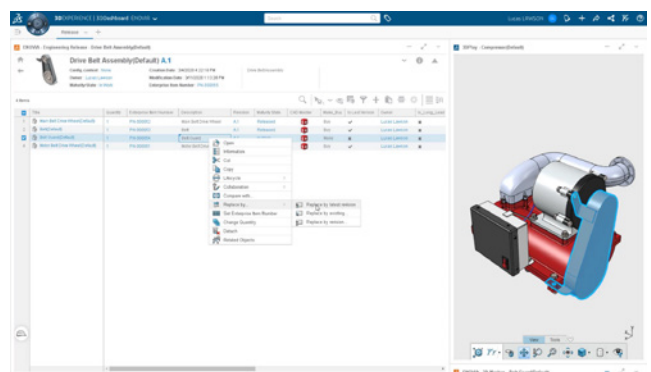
3DEXPERIENCE | 3DDashboard ENOVIA

Lucas LAWSON

Release +

ENOVIA - Engineering Release - Drive Belt Assembly(Default)

Drive Belt Assembly(Default) A.1

Config. context: None
Owner: Lucas Lawson
Maturity State: In Work

Created Date: 04/03/2024 2:21:14 PM
Modification Date: 9/11/2023 11:12:28 PM
Enterprise Item Number: PN-000001

Drive Belt Assembly

4 items

| | Title | Ins.Qty | Enterprise Item Number | Description | Revision | Maturity State | CAD Number | Make_Buy | In Local Version | Owner | Is_Long_Lead |
|---|---|---|---|---|---|---|---|---|---|---|---|
| 1 | Main Belt Drive Wheel(Default) | 1 | PN-000003 | Main Belt Drive Wheel | A.1 | Released | | Buy | ✔ | Lucas Lawson | ✖ |
| 2 | Belt(Default) | 1 | PN-000002 | Belt | A.1 | In Work | | Buy | ✔ | Lucas Lawson | ✖ |
| 3 | Belt Guard(Default) | 1 | PN-000004 | Belt Guard | A.1 | | | Make | ✔ | Lucas Lawson | ✖ |
| 4 | Main Belt Drive Wheel(Default) | 1 | PN-000005 | Main Belt Drive | | | | Buy | ✔ | Lucas Lawson | ✖ |

Open
Information
Cut
Copy
Lifecycle
Collaboration
Compare with...
Replace by...
Set Enterprise Item Number
Change Quantity
Detach
Related Objects

Replace by latest revision
Replace by existing
Replace by revision...

3DPlay - Compressor(Default)

View Tools